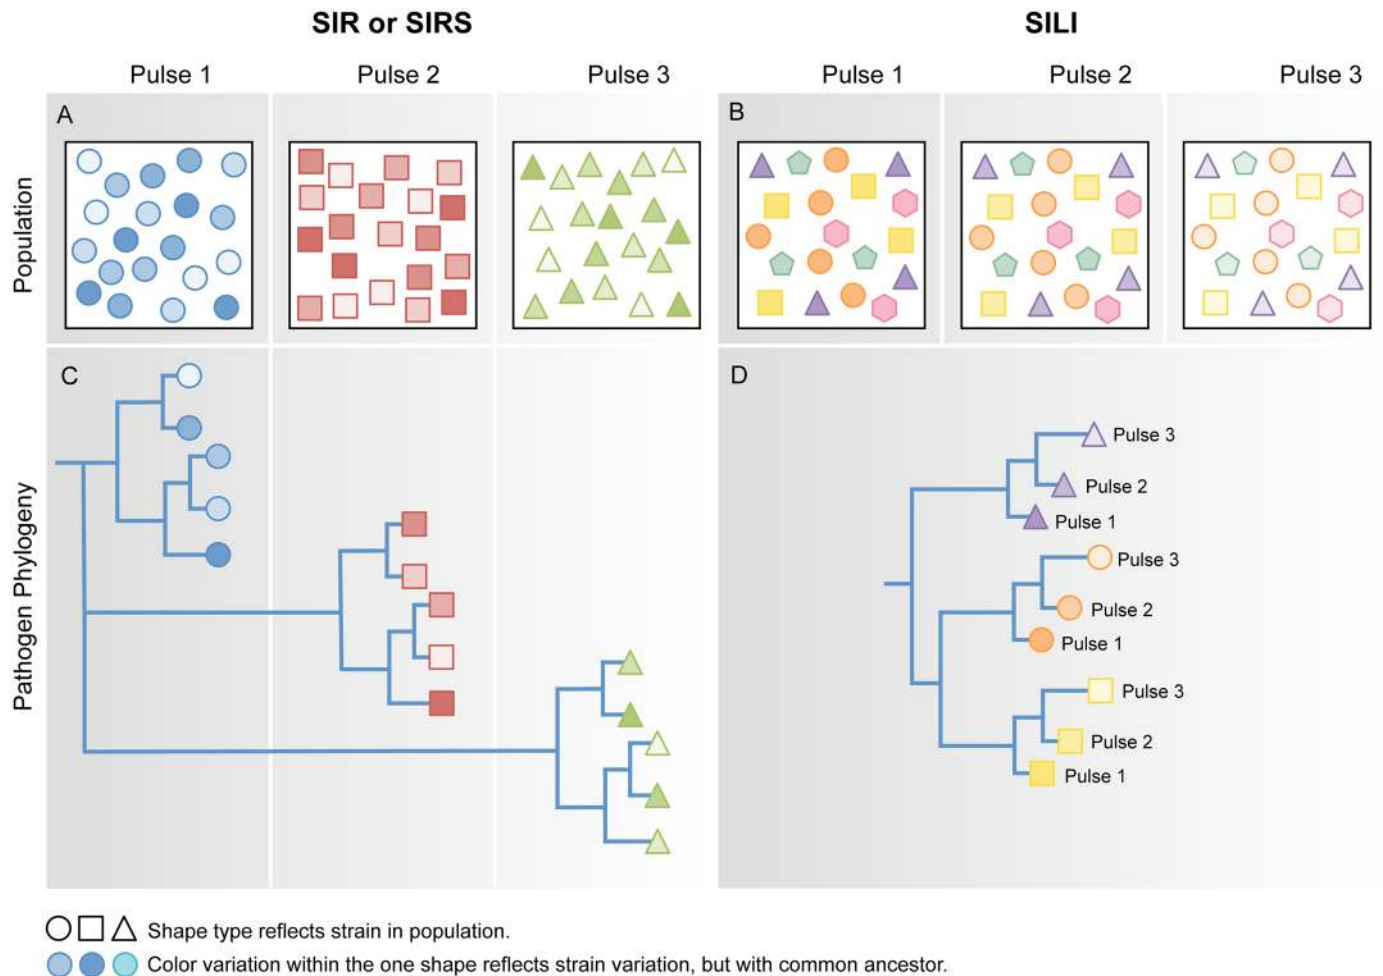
SIR or SIRS

SILI

Pulse 1

Pulse 2

Pulse 3

Pulse 1

Pulse 2

Pulse 3

A

B

Population

C

D

Pathogen Phylogeny

Pulse 3

Pulse 2

Pulse 1

Pulse 3

Pulse 2

Pulse 1

Pulse 3

Pulse 2

Pulse 1

Shape type reflects strain in population.

Color variation within the one shape reflects strain variation, but with common ancestor.